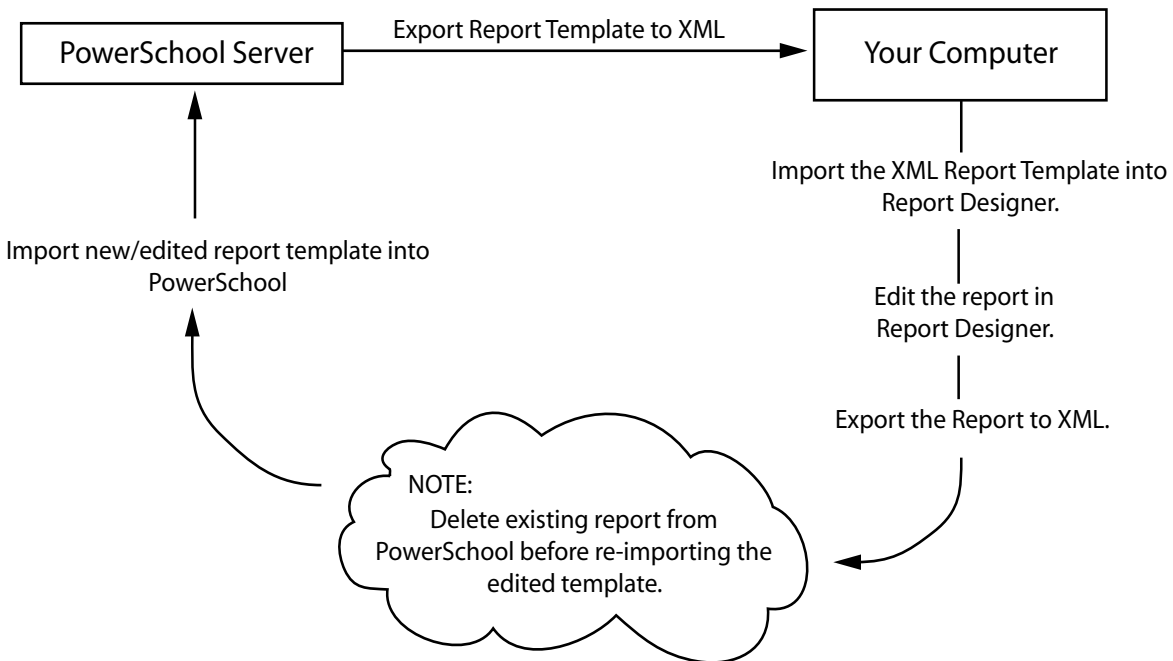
PowerSchool Server

Export Report Template to XML

Your Computer

Import the XML Report Template into Report Designer.

Edit the report in Report Designer.

Export the Report to XML.

NOTE:
Delete existing report from PowerSchool before re-importing the edited template.

Import new/edited report template into PowerSchool